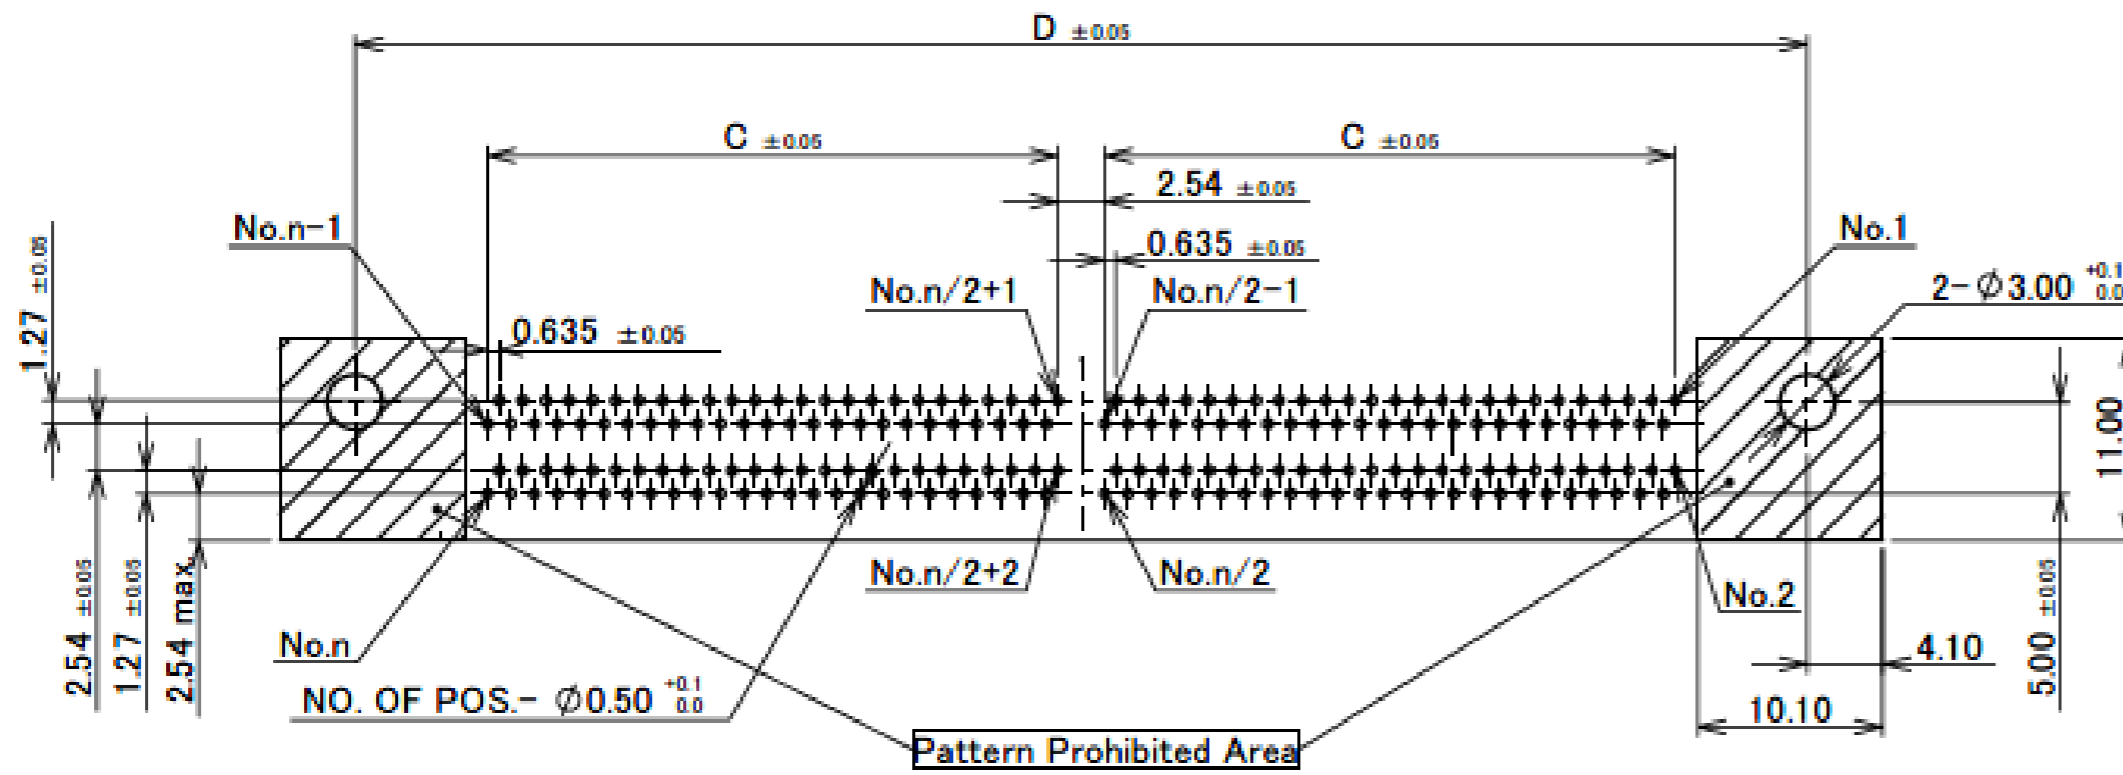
D ±0.05

C ±0.05

C ±0.05

2.54 ±0.05

0.635 ±0.05

No.n-1

No.1

No.n/2+1

No.n/2-1

2-$\phi$3.00 $^{+0.1}_{0.0}$

0.635 ±0.05

1.27 ±0.05

11.00

No.n/2+2

No.n/2

No.2

2.54 ±0.05

1.27 ±0.05

2.54 max

No.n

4.10

5.00 ±0.05

NO. OF POS.- $\phi$0.50 $^{+0.1}_{0.0}$

10.10

Pattern Prohibited Area